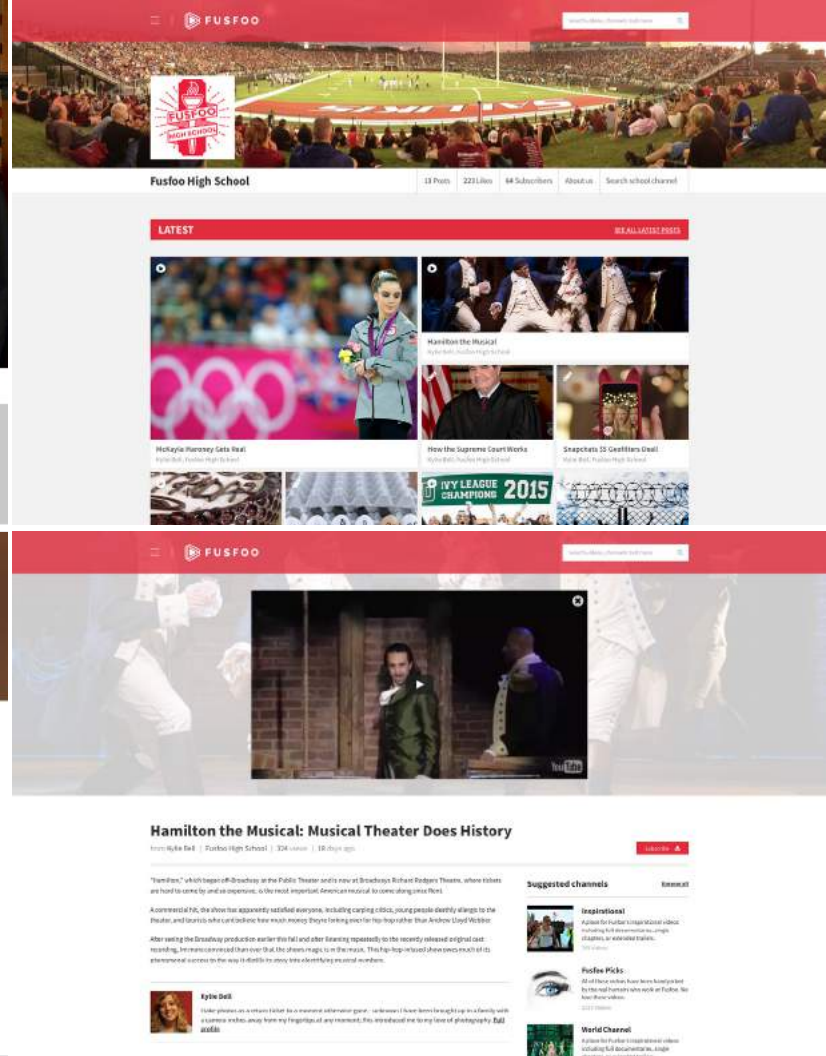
FUSFOO

Search videos, channels and more

FUSFOO HIGH SCHOOL

Fusfoo High School

13 Posts | 223 Likes | 64 Subscribers | About us | Search school channel

LATEST

SEE ALL LATEST POSTS

Hamilton the Musical
Kylie Bell, Fusfoo High School

McKayla Maroney Gets Real
Kylie Bell, Fusfoo High School

How the Supreme Court Works
Kylie Bell, Fusfoo High School

Snapchats $5 Geofilters Deal!
Kylie Bell, Fusfoo High School

IVY LEAGUE CHAMPIONS 2015

FUSFOO

Search videos, channels and more

YouTube

Hamilton the Musical: Musical Theater Does History

from Kylie Bell | Fusfoo High School | 324 views | 18 days ago

Subscribe

"Hamilton," which began off-Broadway at the Public Theater and is now at Broadways Richard Rodgers Theatre, where tickets are hard to come by and so expensive, is the most important American musical to come along since Rent.

A commercial hit, the show has apparently satisfied everyone, including carping critics, young people devotedly allergic to the theater, and tourists who cant believe how much money theyre forking over for hip-hop rather than Andrew Lloyd Webber.

After seeing the Broadway production earlier this fall and after listening repeatedly to the recently released original cast recording, Im more convinced than ever that the shows magic is in the music. This hip-hop-infused show owes much of its phenomenal success to the way it distills its story into electrifying musical numbers.

Kylie Bell

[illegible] Full profile

Suggested channels

Browse all

Inspirational
A place for Fusfoo's inspirational videos including full documentaries, single chapters, or extended trailers.
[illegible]

Fusfoo Picks
All of these videos have been handpicked by the real humans who work at Fusfoo. We love these videos.
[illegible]

World Channel
A place for Fusfoo's inspirational videos including full documentaries, single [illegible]